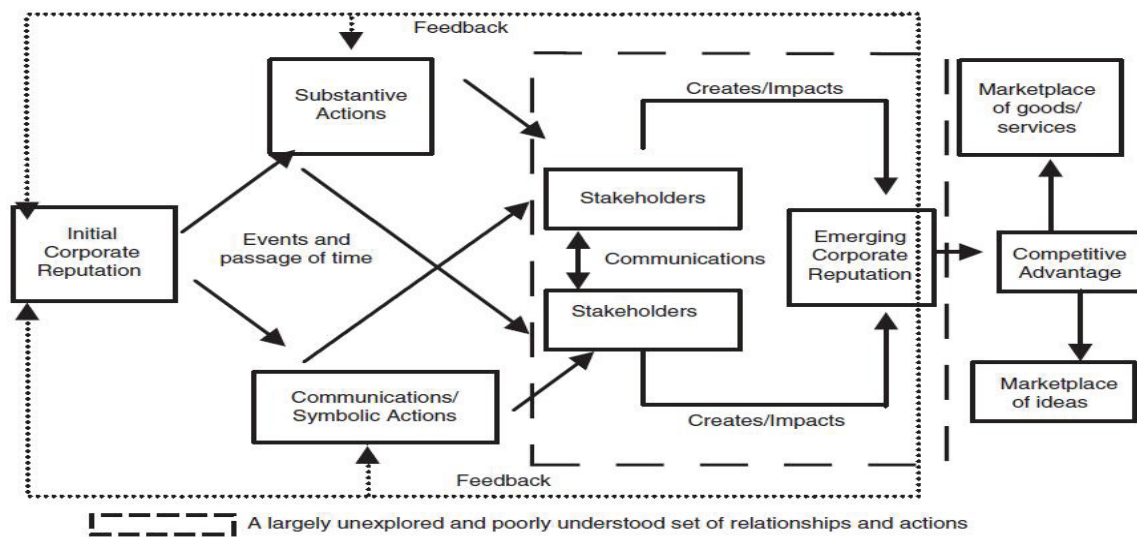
Feedback

Substantive Actions

Initial Corporate Reputation

Events and passage of time

Communications/ Symbolic Actions

Creates/Impacts

Stakeholders

Communications

Stakeholders

Creates/Impacts

Emerging Corporate Reputation

Marketplace of goods/ services

Competitive Advantage

Marketplace of ideas

Feedback

A largely unexplored and poorly understood set of relationships and actions